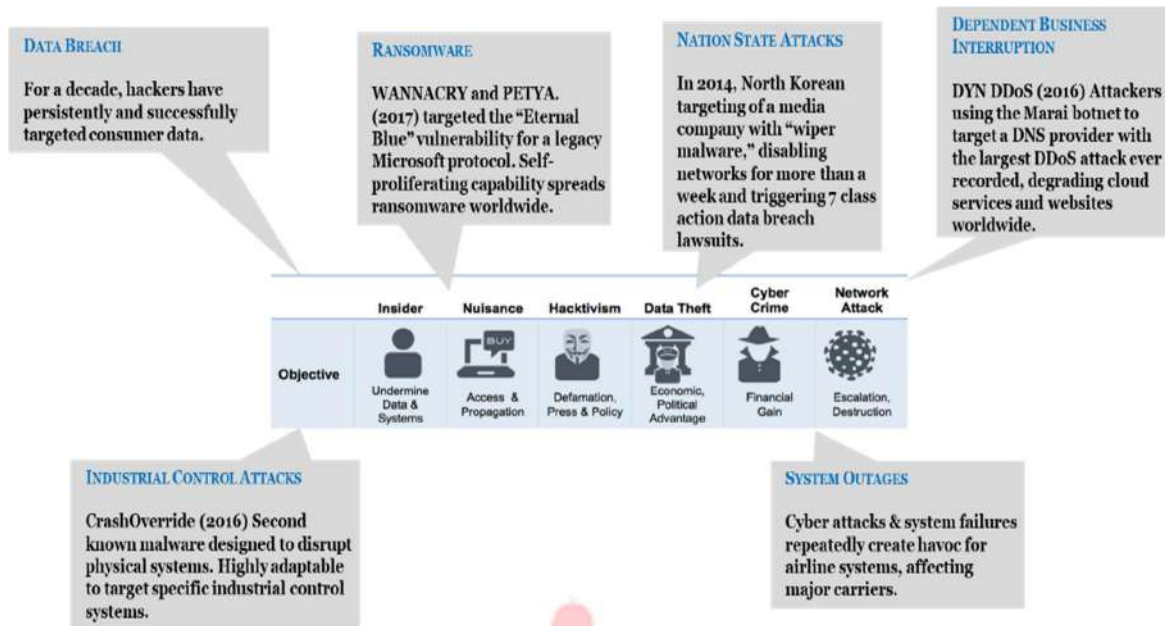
DATA BREACH

For a decade, hackers have persistently and successfully targeted consumer data.

RANSOMWARE

WANNACRY and PETYA. (2017) targeted the "Eternal Blue" vulnerability for a legacy Microsoft protocol. Self-proliferating capability spreads ransomware worldwide.

NATION STATE ATTACKS

In 2014, North Korean targeting of a media company with "wiper malware," disabling networks for more than a week and triggering 7 class action data breach lawsuits.

DEPENDENT BUSINESS INTERRUPTION

DYN DDoS (2016) Attackers using the Marai botnet to target a DNS provider with the largest DDoS attack ever recorded, degrading cloud services and websites worldwide.

| | Insider | Nuisance | Hacktivism | Data Theft | Cyber Crime | Network Attack |
|---|---|---|---|---|---|---|
| Objective | Undermine Data & Systems | Access & Propagation | Defamation, Press & Policy | Economic, Political Advantage | Financial Gain | Escalation, Destruction |

BUY

INDUSTRIAL CONTROL ATTACKS

CrashOverride (2016) Second known malware designed to disrupt physical systems. Highly adaptable to target specific industrial control systems.

SYSTEM OUTAGES

Cyber attacks & system failures repeatedly create havoc for airline systems, affecting major carriers.